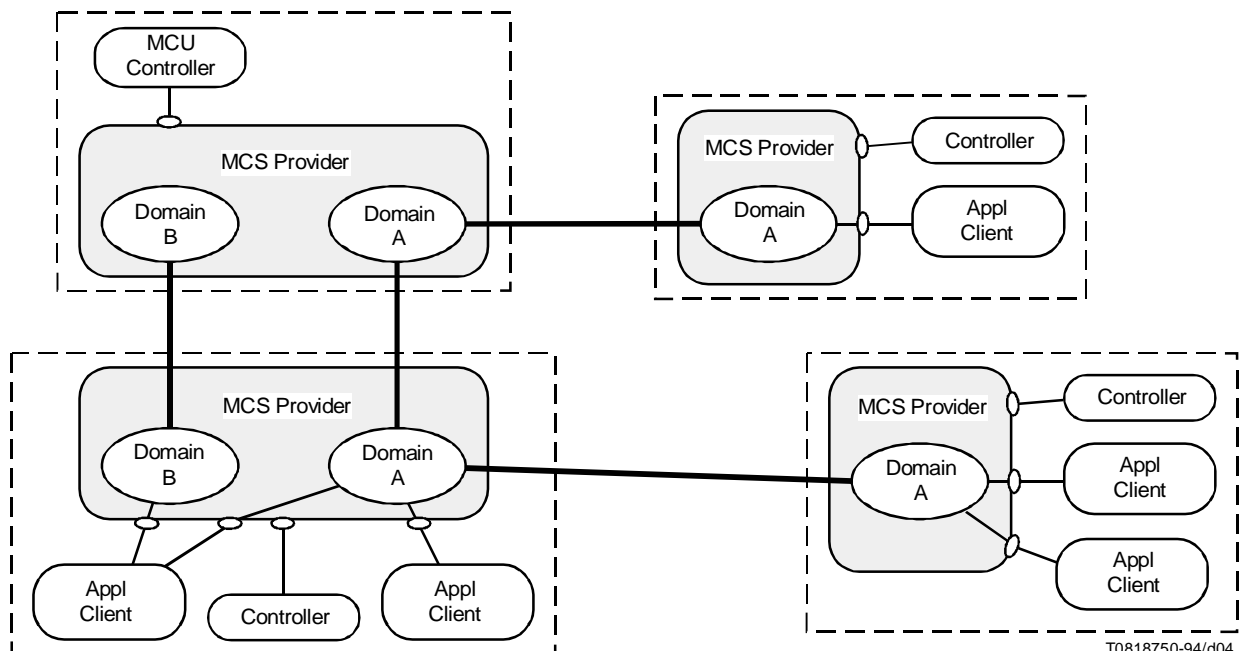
MCU Controller

MCS Provider

Domain B

Domain A

MCS Provider

Controller

Domain A

Appl Client

MCS Provider

Domain B

Domain A

Appl Client

Controller

Appl Client

MCS Provider

Controller

Domain A

Appl Client

Appl Client

T0818750-94/d04